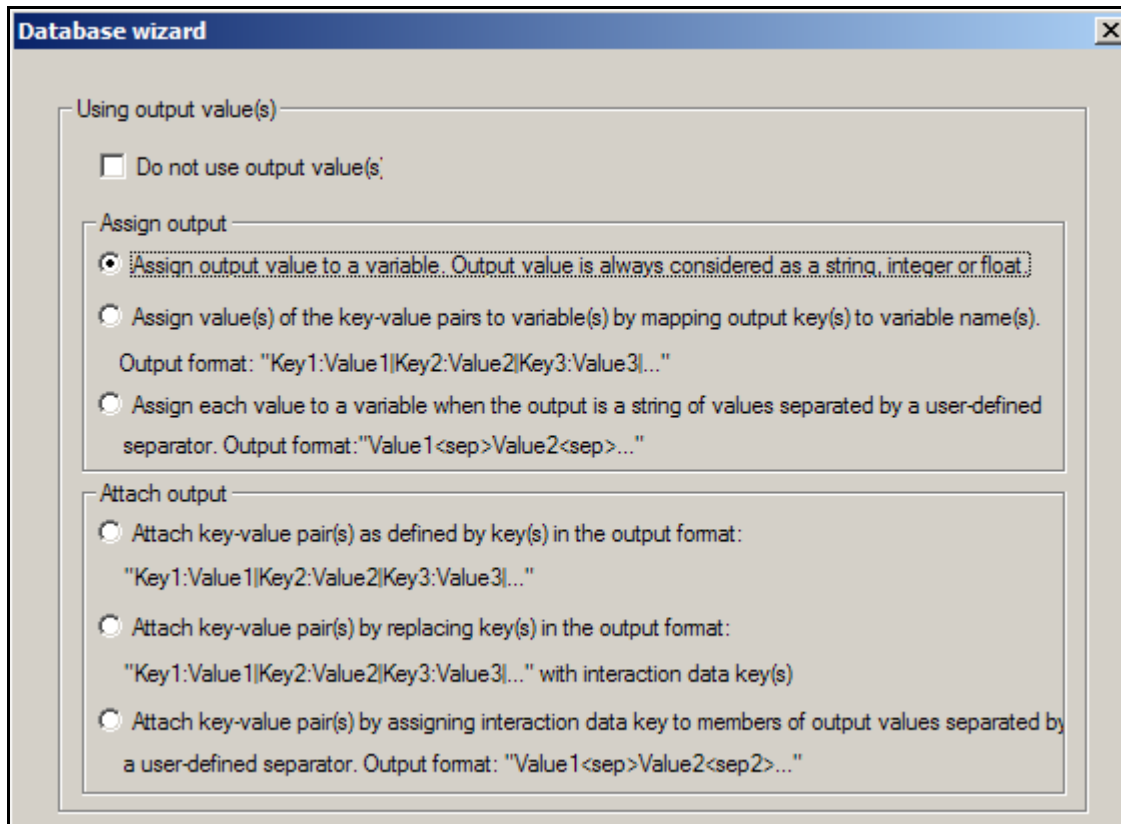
Database wizard

Using output value(s)

Do not use output value(s)

Assign output

Assign output value to a variable. Output value is always considered as a string, integer or float.

Assign value(s) of the key-value pairs to variable(s) by mapping output key(s) to variable name(s).

Output format: "Key1:Value1|Key2:Value2|Key3:Value3|..."

Assign each value to a variable when the output is a string of values separated by a user-defined separator. Output format:"Value1<sep>Value2<sep>..."

Attach output

Attach key-value pair(s) as defined by key(s) in the output format:

"Key1:Value1|Key2:Value2|Key3:Value3|..."

Attach key-value pair(s) by replacing key(s) in the output format:

"Key1:Value1|Key2:Value2|Key3:Value3|..." with interaction data key(s)

Attach key-value pair(s) by assigning interaction data key to members of output values separated by a user-defined separator. Output format: "Value1<sep>Value2<sep2>..."